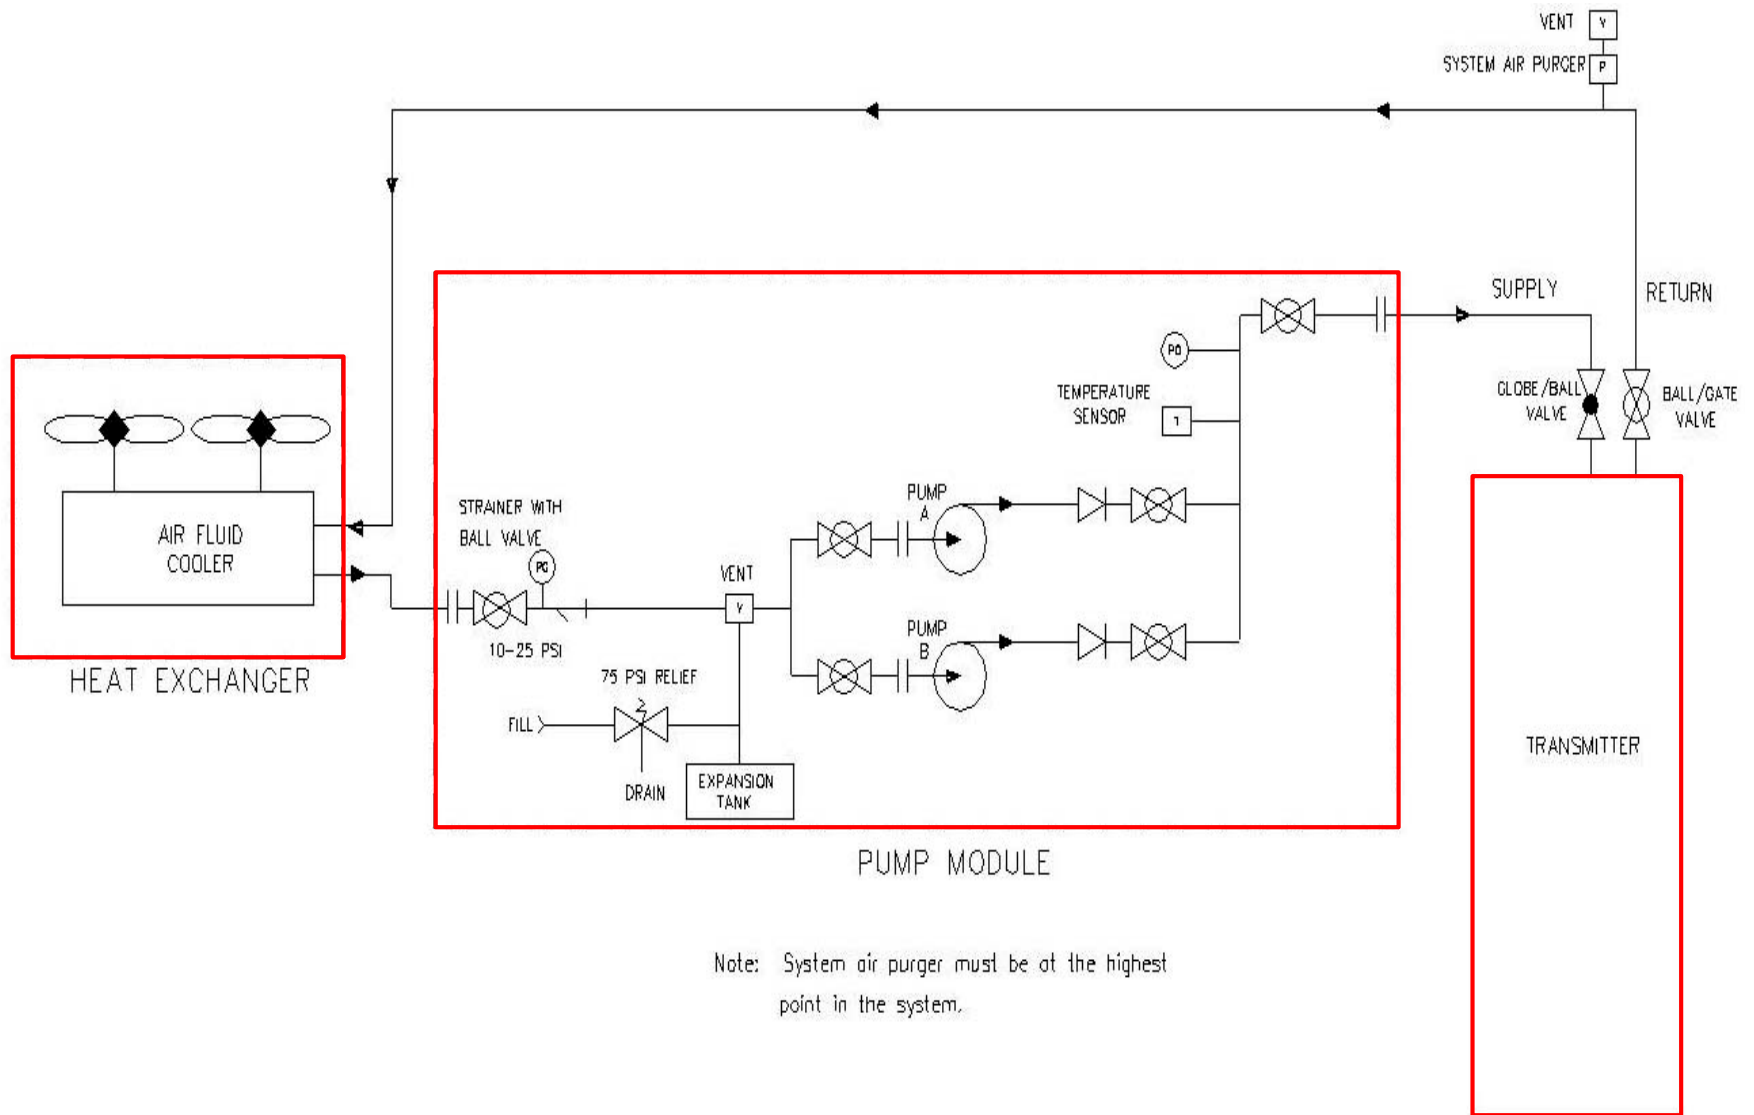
VENT V
SYSTEM AIR PURGER P

SUPPLY

RETURN

PG

TEMPERATURE SENSOR T

GLOBE/BALL VALVE

BALL/GATE VALVE

AIR FLUID COOLER

HEAT EXCHANGER

STRAINER WITH BALL VALVE

PG

10-25 PSI

VENT V

PUMP A

PUMP B

75 PSI RELIEF

FILL

DRAIN

EXPANSION TANK

PUMP MODULE

TRANSMITTER

Note: System air purger must be at the highest point in the system.